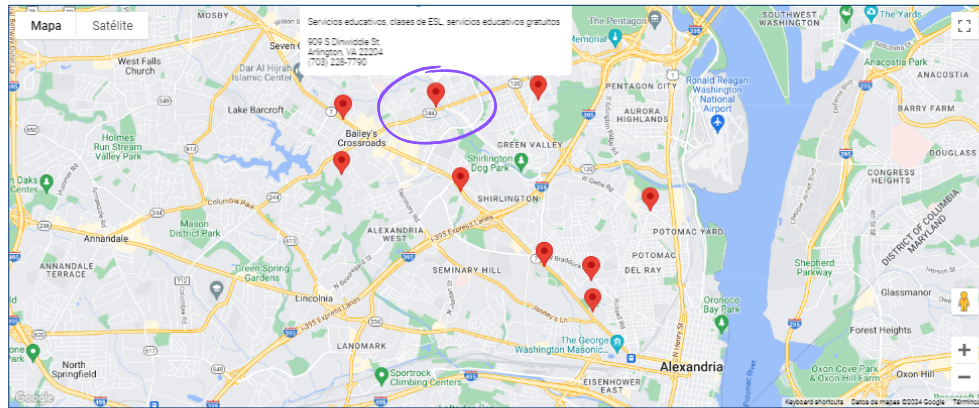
Mapa
Satélite

Servicios educativos, clases de ESL, servicios educativos gratuitos

909 S Dinwiddie St.
Arlington, VA 22204
(703) 228-7790

MOSBY
Seven C
West Falls Church
Dar Al Hijrah Islamic Center
Lake Barcroft
Holmes Run Stream Valley Park
Bailey's Crossroads
Oaks Center
Columbia Pike
Mason District Park
Annandale
ANNANDALE TERRACE
Green Spring Gardens
Lincolnia
ALEXANDRIA WEST
SEMINARY HILL
LANDMARK
North Springfield
Sportrock Climbing Centers
Shirlington Dog Park
SHIRLINGTON
GREEN VALLEY
I-395 Express Lanes
Seminary Rd
N Beauregard St
Braddock Rd
Janney's Ln
The George Washington Masonic...
EISENHOWER EAST
Alexandria
The Pentagon
PENTAGON CITY
AURORA HIGHLANDS
Ronald Reagan Washington National Airport
POTOMAC YARD
POTOMAC
DEL RAY
Oronoco Bay Park
SOUTHWEST WASHINGTON
The Yards
Anacostia Park
ANACOSTIA
BARRY FARM
CONGRESS HEIGHTS
DISTRICT OF COLUMBIA
MARYLAND
Shepherd Parkway
Glassmanor
Forest Heights
Oxon Cove Park & Oxon Hill Farm
Oxon Hill
Potomac River
Rt 244
244
7
395
613
236
617
Google
Keyboard shortcuts
Datos de mapas ©2024 Google
Términos